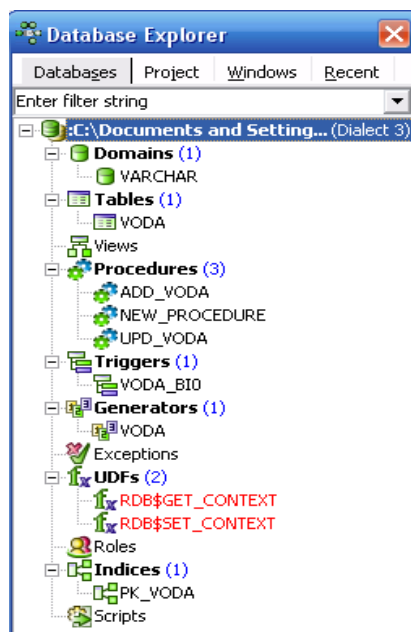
Database Explorer

Databases | Project | Windows | Recent

Enter filter string

:C:\Documents and Setting... (Dialect 3)
Domains (1)
VARCHAR
Tables (1)
VODA
Views
Procedures (3)
ADD_VODA
NEW_PROCEDURE
UPD_VODA
Triggers (1)
VODA_BI0
Generators (1)
VODA
Exceptions
UDFs (2)
RDB$GET_CONTEXT
RDB$SET_CONTEXT
Roles
Indices (1)
PK_VODA
Scripts